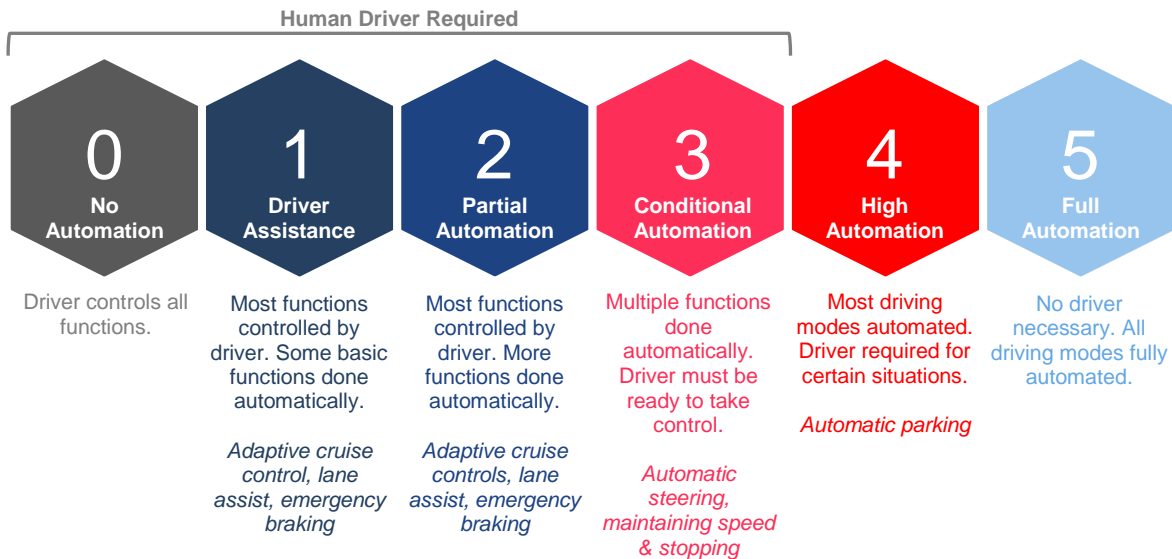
Human Driver Required

0
No Automation

Driver controls all functions.

1
Driver Assistance

Most functions controlled by driver. Some basic functions done automatically.

*Adaptive cruise control, lane assist, emergency braking*

2
Partial Automation

Most functions controlled by driver. More functions done automatically.

*Adaptive cruise controls, lane assist, emergency braking*

3
Conditional Automation

Multiple functions done automatically. Driver must be ready to take control.

*Automatic steering, maintaining speed & stopping*

4
High Automation

Most driving modes automated. Driver required for certain situations.

*Automatic parking*

5
Full Automation

No driver necessary. All driving modes fully automated.